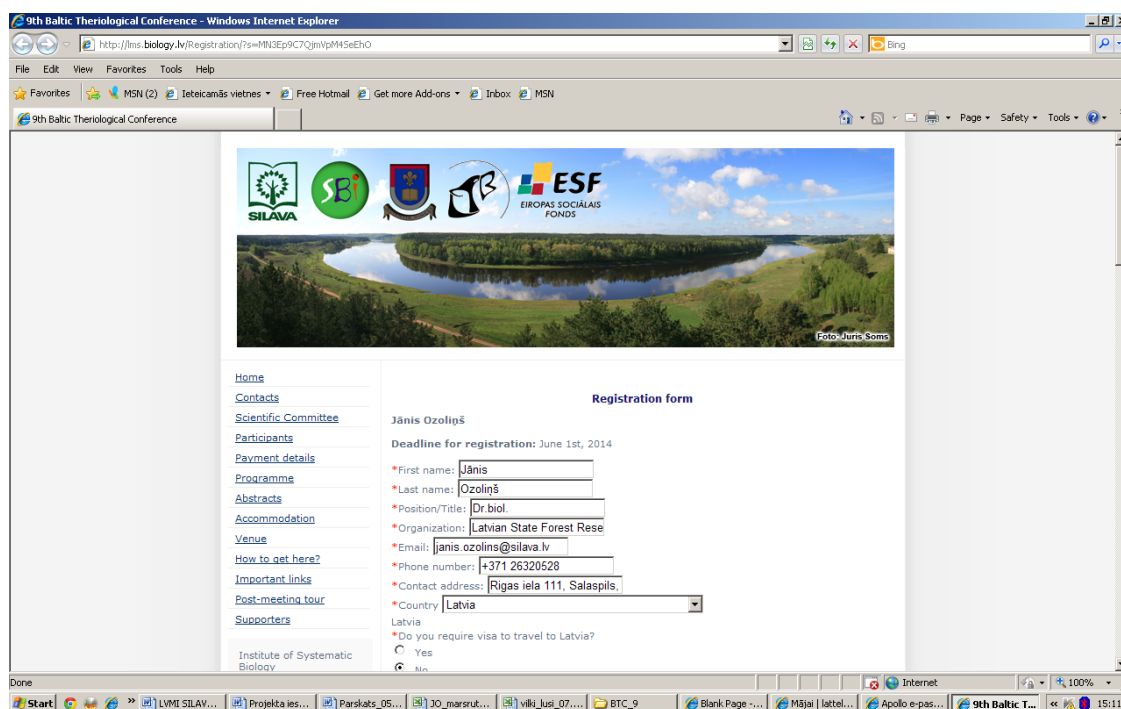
9th Baltic Theriological Conference - Windows Internet Explorer

http://lms.biology.lv/Registration/?s=MN3Ep9C7QjmVpM45eEhO

Bing

File Edit View Favorites Tools Help

Favorites MSN (2) Ieteicamās vietnes Free Hotmail Get more Add-ons Inbox MSN

9th Baltic Theriological Conference

Page Safety Tools

SILAVA SBi ESF EIROPAS SOCIĀLAIS FONDS

Foto: Juris Soms

Home
Contacts
Scientific Committee
Participants
Payment details
Programme
Abstracts
Accommodation
Venue
How to get here?
Important links
Post-meeting tour
Supporters

Institute of Systematic Biology

Registration form

Jānis Ozoliņš

Deadline for registration: June 1st, 2014

*First name: Jānis
*Last name: Ozoliņš
*Position/Title: Dr.biol.
*Organization: Latvian State Forest Rese
*Email: janis.ozolins@silava.lv
*Phone number: +371 26320528
*Contact address: Rigas iela 111, Salaspils,
*Country Latvia
Latvia
*Do you require visa to travel to Latvia?
Yes
No

Done

Internet

100%

Start LVMI SILAV... Projekta ies... Parskats_05... JO_marsrut... vilki_lusi_07.... BTC_9 Blank Page -... Mājai | lattel... Apollo e-pas... 9th Baltic T... 15:11